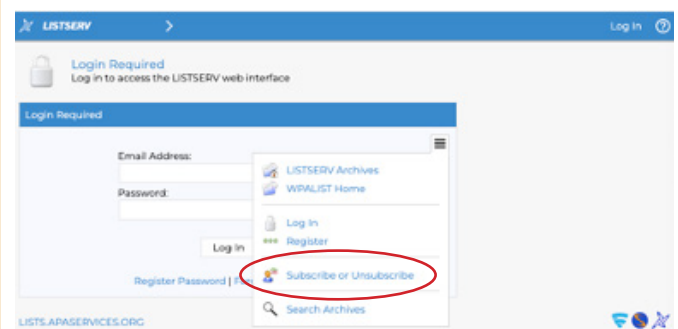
LISTSERV

Log In ?

Login Required
Log in to access the LISTSERV web interface

Login Required

Email Address:

Password:

Log In

Register Password | F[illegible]

LISTSERV Archives
WPALIST Home

Log In
Register

Subscribe or Unsubscribe

Search Archives

LISTS.APASERVICES.ORG